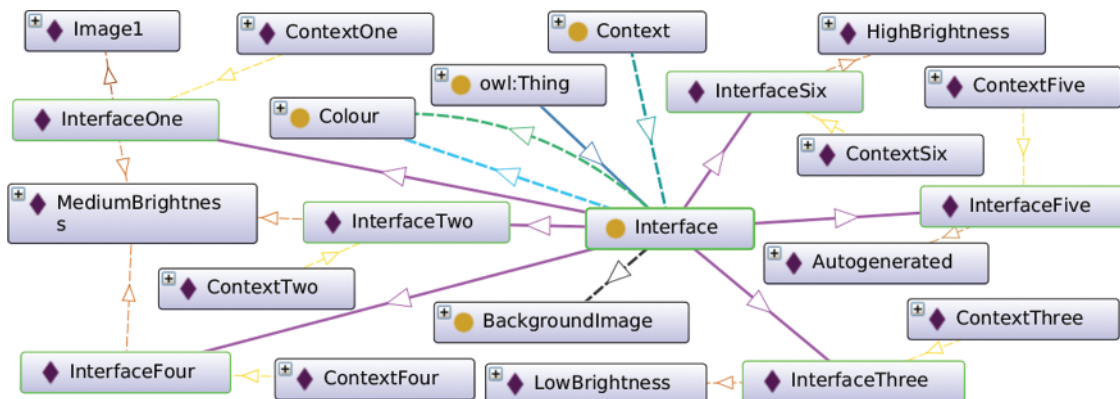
Image1

ContextOne

Context

HighBrightness

owl:Thing

InterfaceSix

ContextFive

InterfaceOne

Colour

ContextSix

MediumBrightness

InterfaceTwo

Interface

InterfaceFive

Autogenerated

ContextTwo

BackgroundImage

ContextThree

InterfaceFour

ContextFour

LowBrightness

InterfaceThree